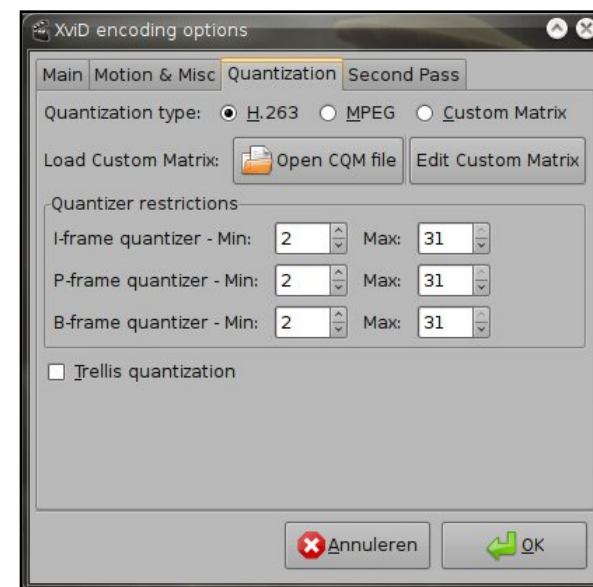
XviD encoding options

Main | Motion & Misc | Quantization | Second Pass

Quantization type: H.263 MPEG Custom Matrix

Load Custom Matrix: Open CQM file | Edit Custom Matrix

Quantizer restrictions

I-frame quantizer - Min: 2 Max: 31

P-frame quantizer - Min: 2 Max: 31

B-frame quantizer - Min: 2 Max: 31

Trellis quantization

Annuleren | OK